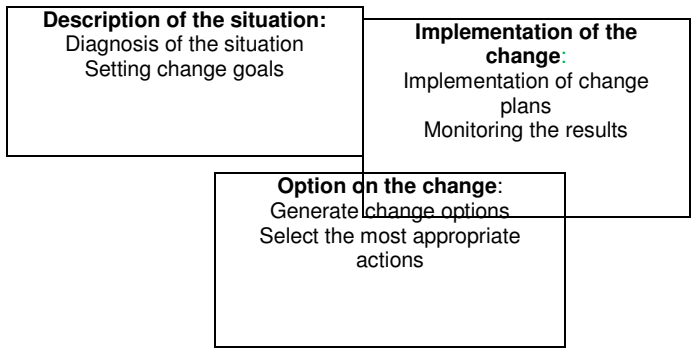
**Description of the situation:**
Diagnosis of the situation
Setting change goals

**Implementation of the change**:
Implementation of change plans
Monitoring the results

**Option on the change**:
Generate change options
Select the most appropriate actions